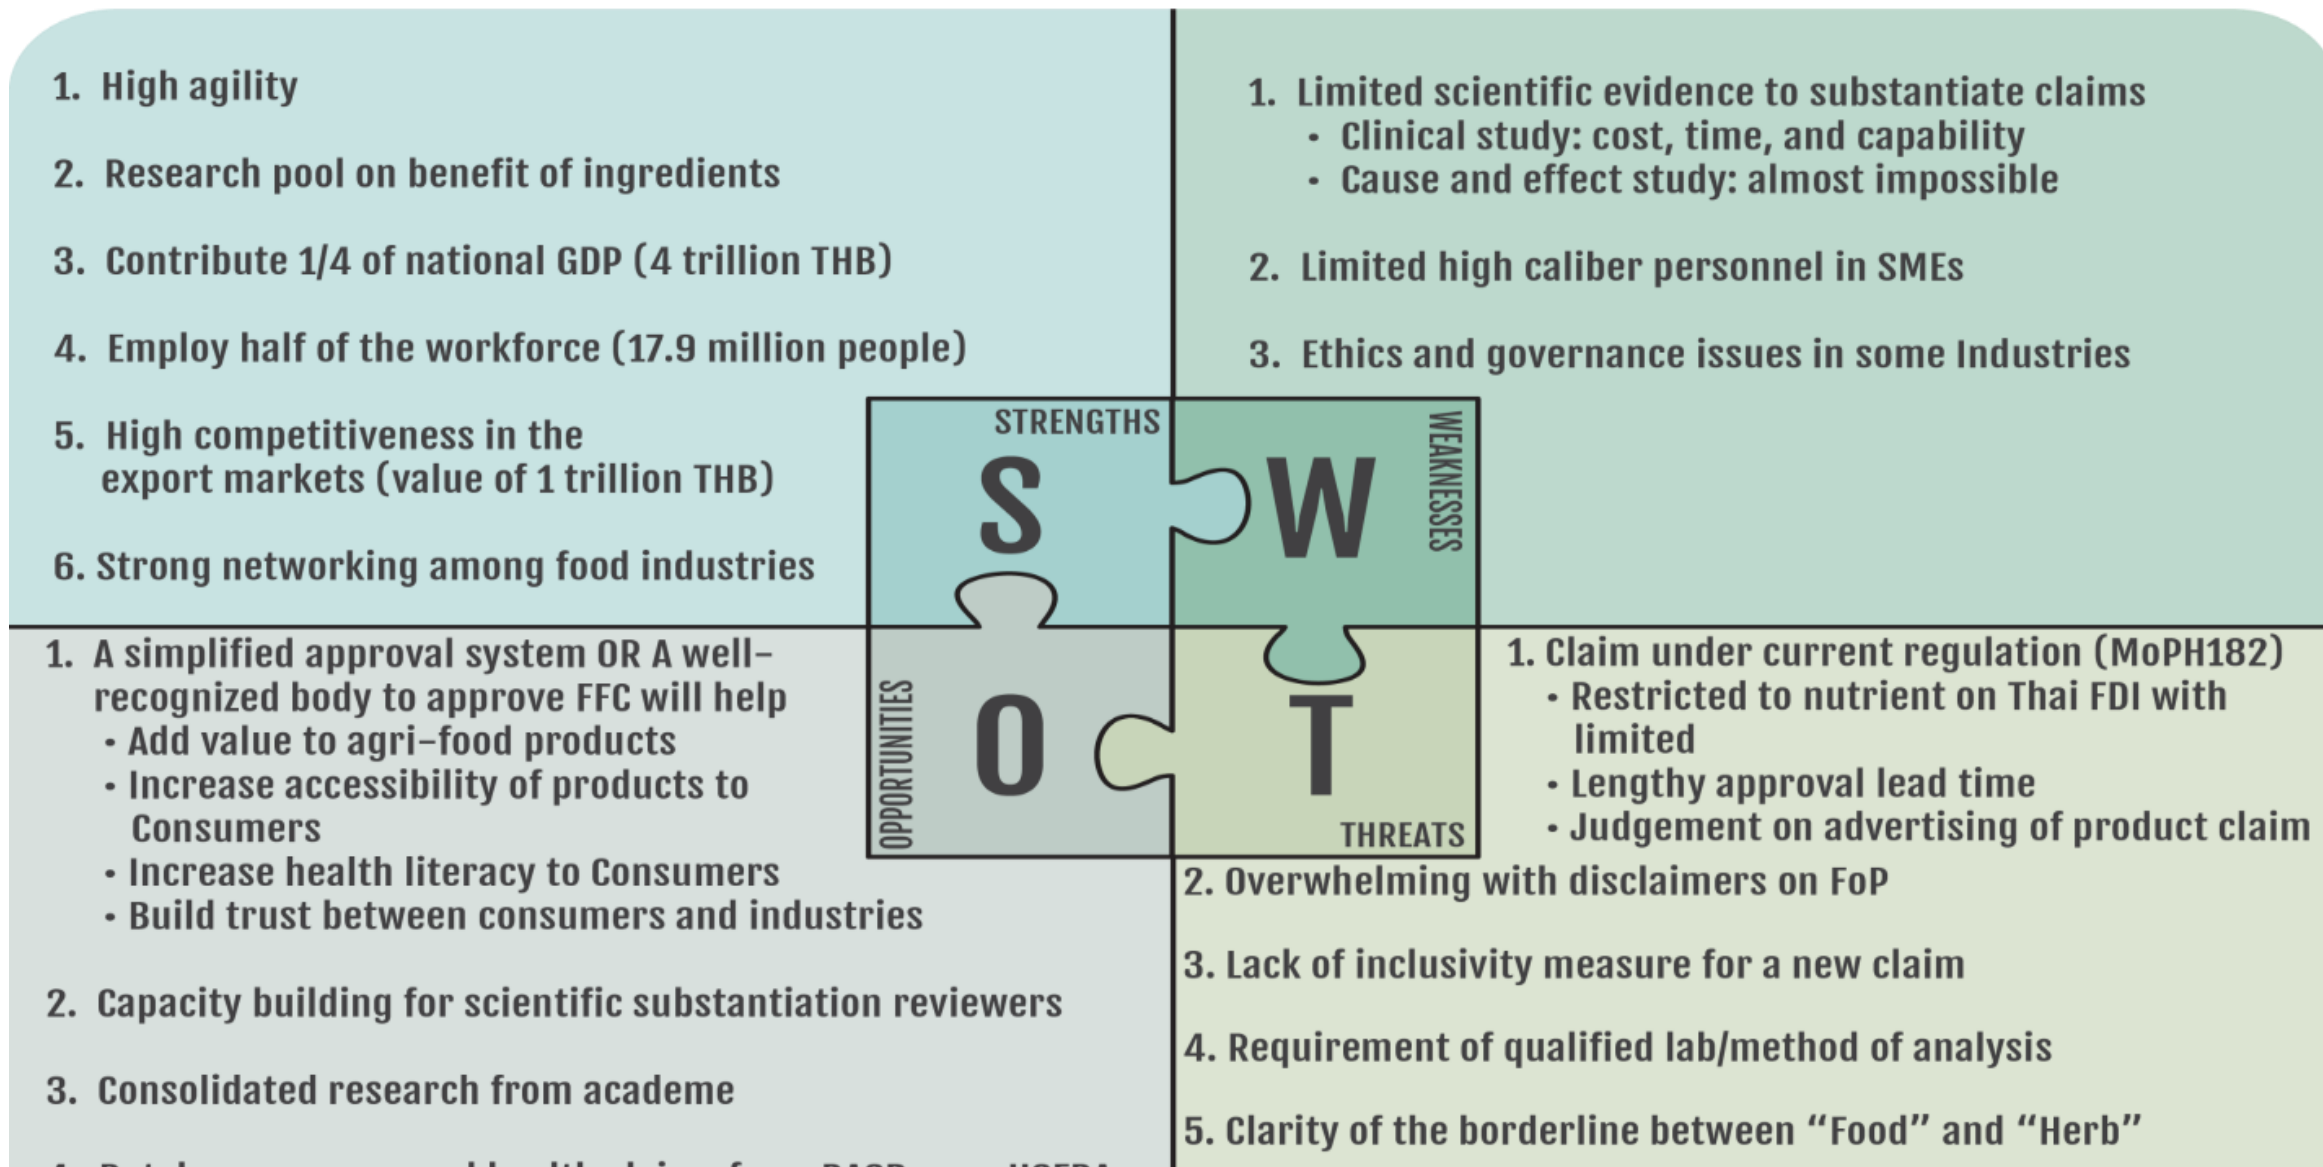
1. High agility

2. Research pool on benefit of ingredients

3. Contribute 1/4 of national GDP (4 trillion THB)

4. Employ half of the workforce (17.9 million people)

5. High competitiveness in the export markets (value of 1 trillion THB)

6. Strong networking among food industries

1. Limited scientific evidence to substantiate claims
• Clinical study: cost, time, and capability
• Cause and effect study: almost impossible

2. Limited high caliber personnel in SMEs

3. Ethics and governance issues in some Industries

STRENGTHS
S
WEAKNESSES
W
OPPORTUNITIES
O
THREATS
T

1. A simplified approval system OR A well-recognized body to approve FFC will help
• Add value to agri-food products
• Increase accessibility of products to Consumers
• Increase health literacy to Consumers
• Build trust between consumers and industries

2. Capacity building for scientific substantiation reviewers

3. Consolidated research from academe

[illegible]

1. Claim under current regulation (MoPH182)
• Restricted to nutrient on Thai FDI with limited
• Lengthy approval lead time
• Judgement on advertising of product claim

2. Overwhelming with disclaimers on FoP

3. Lack of inclusivity measure for a new claim

4. Requirement of qualified lab/method of analysis

5. Clarity of the borderline between "Food" and "Herb"